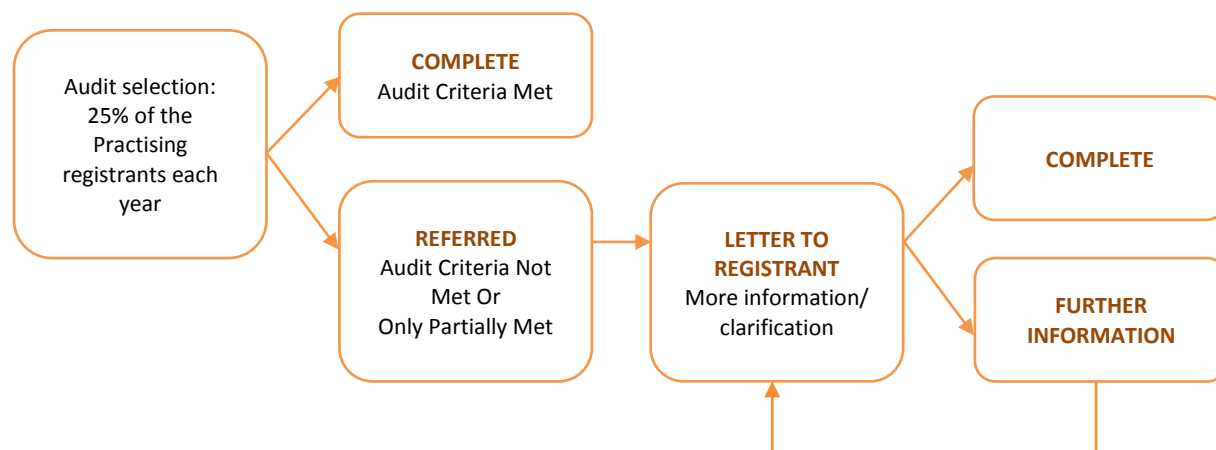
Audit selection: 25% of the Practising registrants each year

COMPLETE
Audit Criteria Met

REFERRED
Audit Criteria Not Met Or Only Partially Met

LETTER TO REGISTRANT
More information/ clarification

COMPLETE

FURTHER INFORMATION